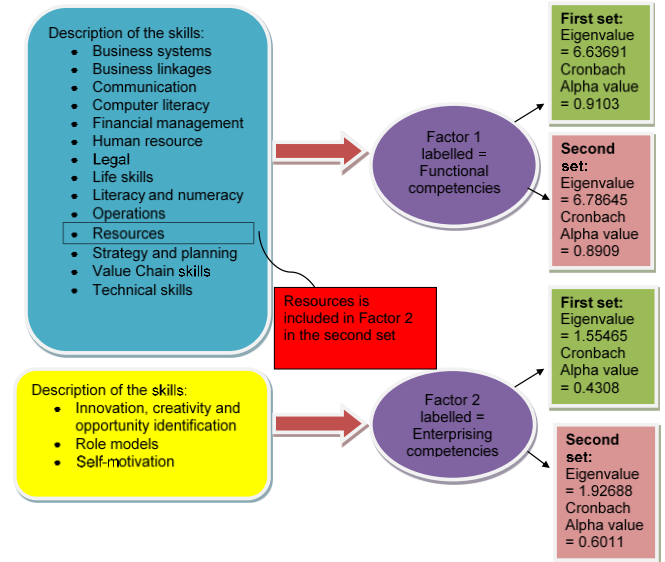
Description of the skills:
- Business systems
- Business linkages
- Communication
- Computer literacy
- Financial management
- Human resource
- Legal
- Life skills
- Literacy and numeracy
- Operations
- Resources
- Strategy and planning
- Value Chain skills
- Technical skills

Resources is included in Factor 2 in the second set

Factor 1 labelled = Functional competencies

First set: Eigenvalue = 6.63691 Cronbach Alpha value = 0.9103

Second set: Eigenvalue = 6.78645 Cronbach Alpha value = 0.8909

Description of the skills:
- Innovation, creativity and opportunity identification
- Role models
- Self-motivation

Factor 2 labelled = Enterprising competencies

First set: Eigenvalue = 1.55465 Cronbach Alpha value = 0.4308

Second set: Eigenvalue = 1.92688 Cronbach Alpha value = 0.6011